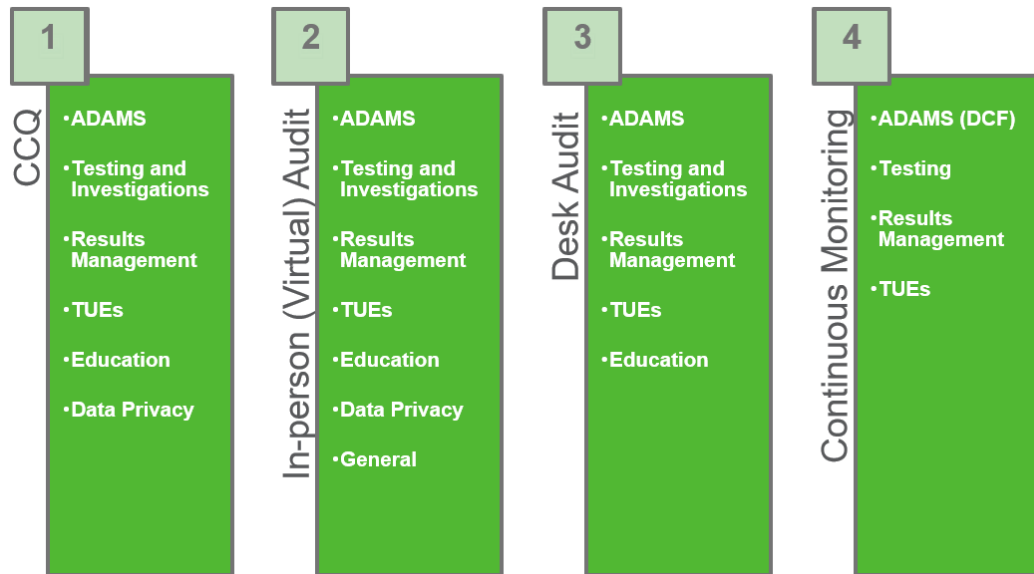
1

CCQ

•ADAMS

•Testing and Investigations

•Results Management

•TUEs

•Education

•Data Privacy

2

In-person (Virtual) Audit

•ADAMS

•Testing and Investigations

•Results Management

•TUEs

•Education

•Data Privacy

•General

3

Desk Audit

•ADAMS

•Testing and Investigations

•Results Management

•TUEs

•Education

4

Continuous Monitoring

•ADAMS (DCF)

•Testing

•Results Management

•TUEs